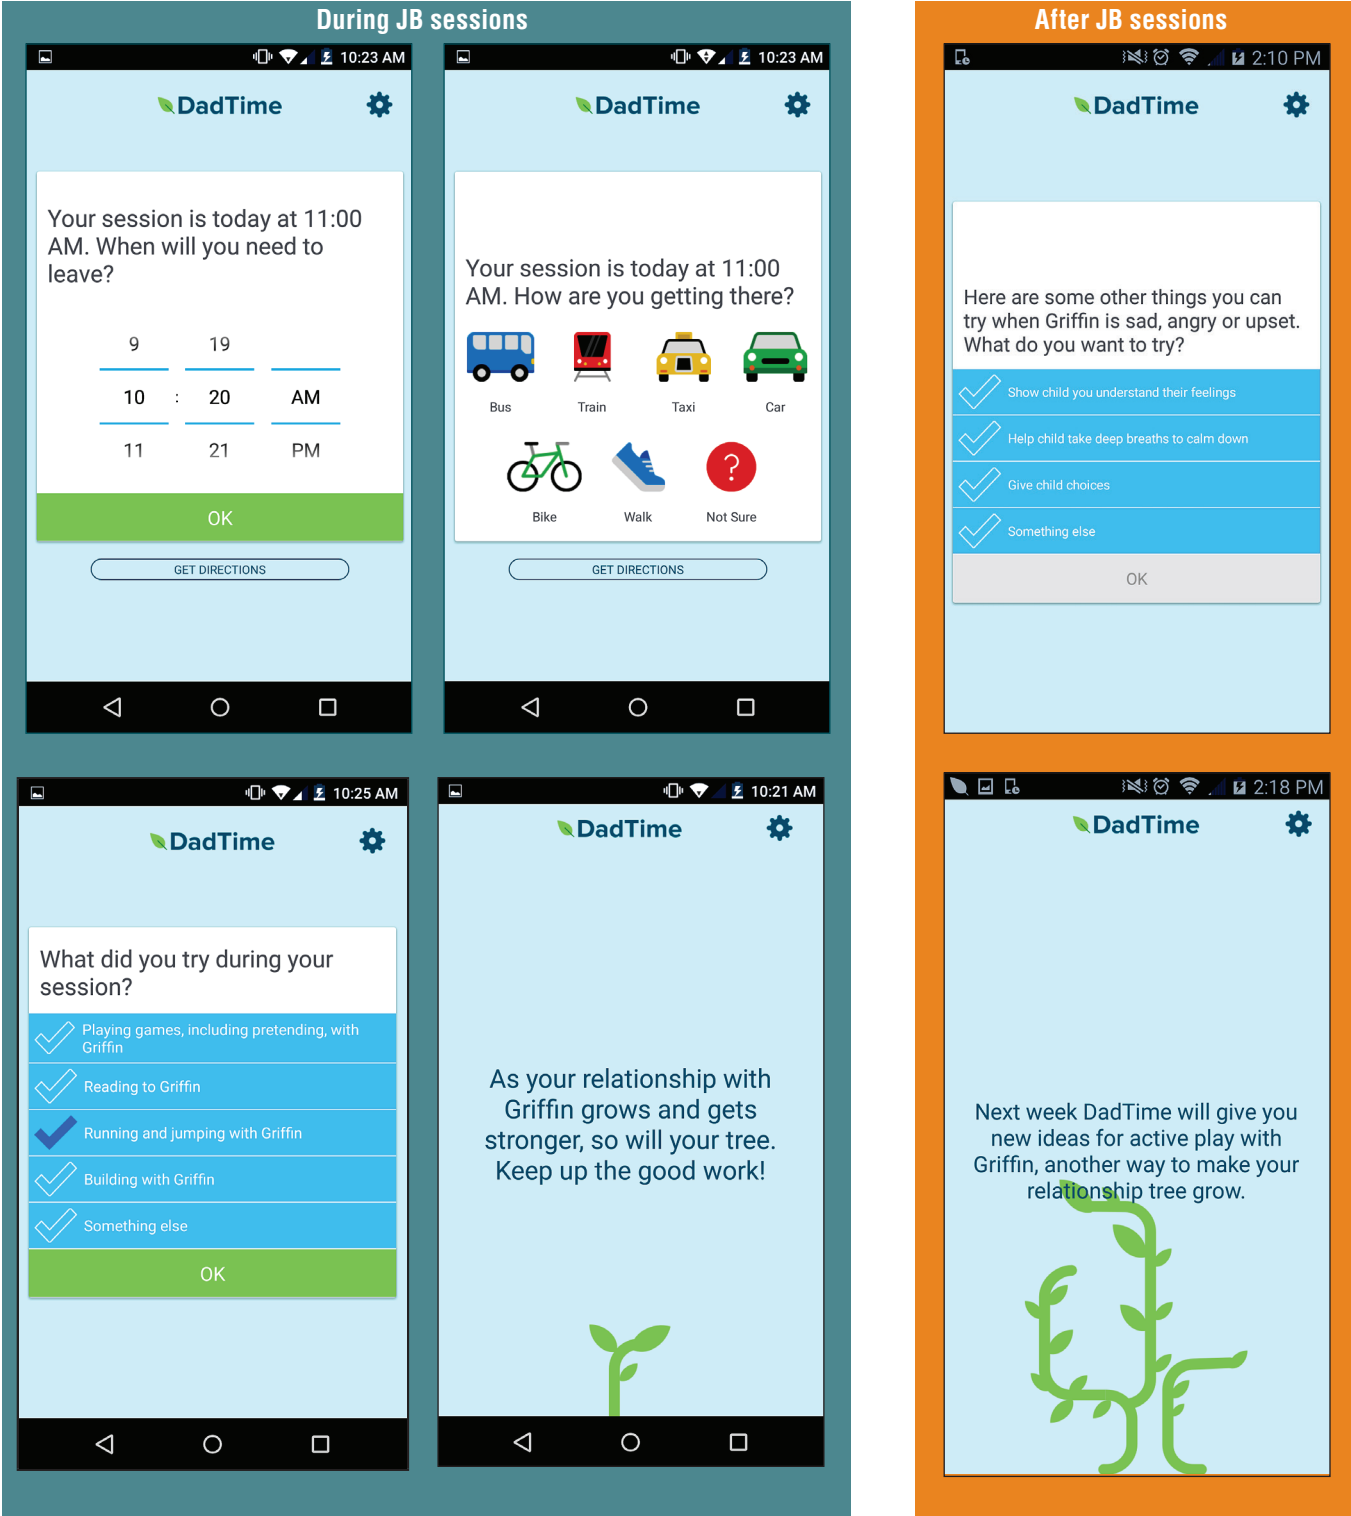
During JB sessions

10:23 AM

DadTime

Your session is today at 11:00 AM. When will you need to leave?

9 19
10 : 20 AM
11 21 PM

OK

GET DIRECTIONS

10:23 AM

DadTime

Your session is today at 11:00 AM. How are you getting there?

Bus Train Taxi Car

Bike Walk Not Sure

GET DIRECTIONS

10:25 AM

DadTime

What did you try during your session?

Playing games, including pretending, with Griffin

Reading to Griffin

Running and jumping with Griffin

Building with Griffin

Something else

OK

10:21 AM

DadTime

As your relationship with Griffin grows and gets stronger, so will your tree. Keep up the good work!

After JB sessions

2:10 PM

DadTime

Here are some other things you can try when Griffin is sad, angry or upset. What do you want to try?

Show child you understand their feelings

Help child take deep breaths to calm down

Give child choices

Something else

OK

2:18 PM

DadTime

Next week DadTime will give you new ideas for active play with Griffin, another way to make your relationship tree grow.